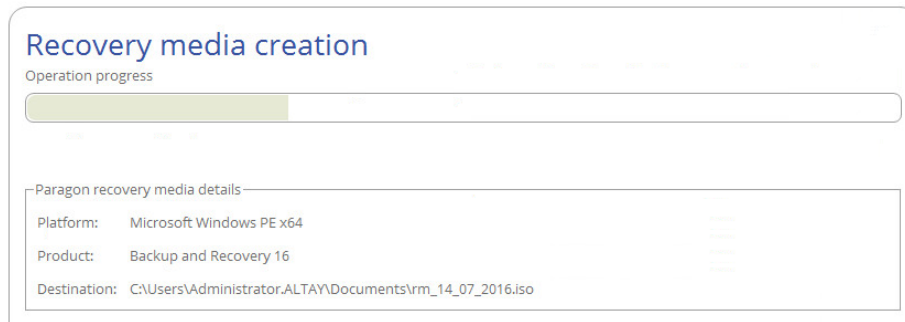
Recovery media creation

Operation progress

Paragon recovery media details

Platform: Microsoft Windows PE x64

Product: Backup and Recovery 16

Destination: C:\Users\Administrator.ALTAY\Documents\rm_14_07_2016.iso